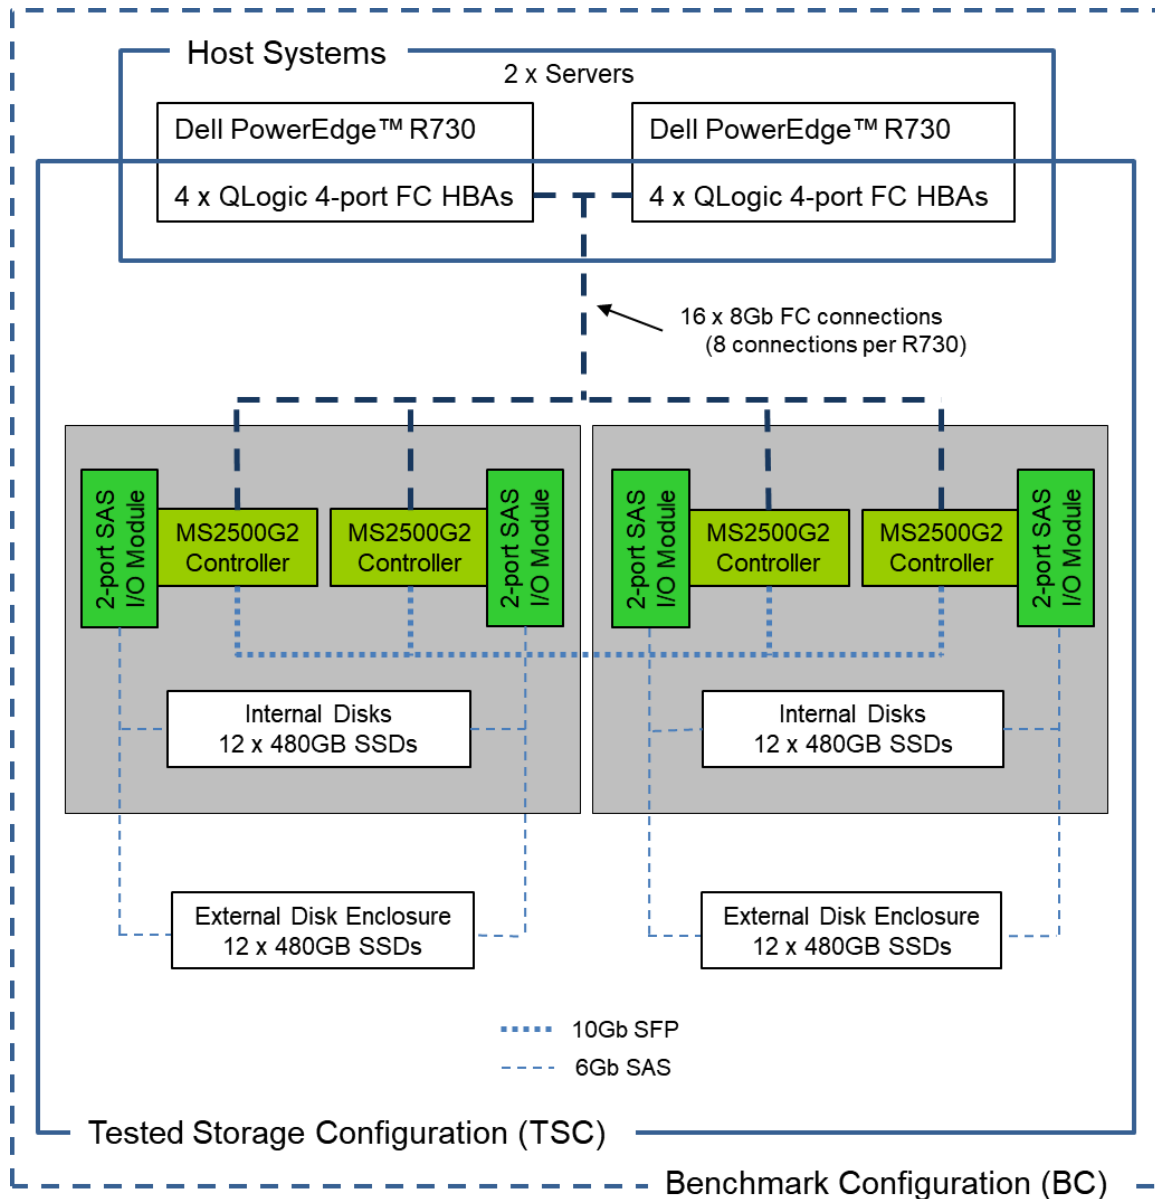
Host Systems

2 x Servers

Dell PowerEdge™ R730

4 x QLogic 4-port FC HBAs

Dell PowerEdge™ R730

4 x QLogic 4-port FC HBAs

16 x 8Gb FC connections
(8 connections per R730)

2-port SAS I/O Module

MS2500G2 Controller

MS2500G2 Controller

2-port SAS I/O Module

2-port SAS I/O Module

MS2500G2 Controller

MS2500G2 Controller

2-port SAS I/O Module

Internal Disks
12 x 480GB SSDs

Internal Disks
12 x 480GB SSDs

External Disk Enclosure
12 x 480GB SSDs

External Disk Enclosure
12 x 480GB SSDs

10Gb SFP

6Gb SAS

Tested Storage Configuration (TSC)

Benchmark Configuration (BC)